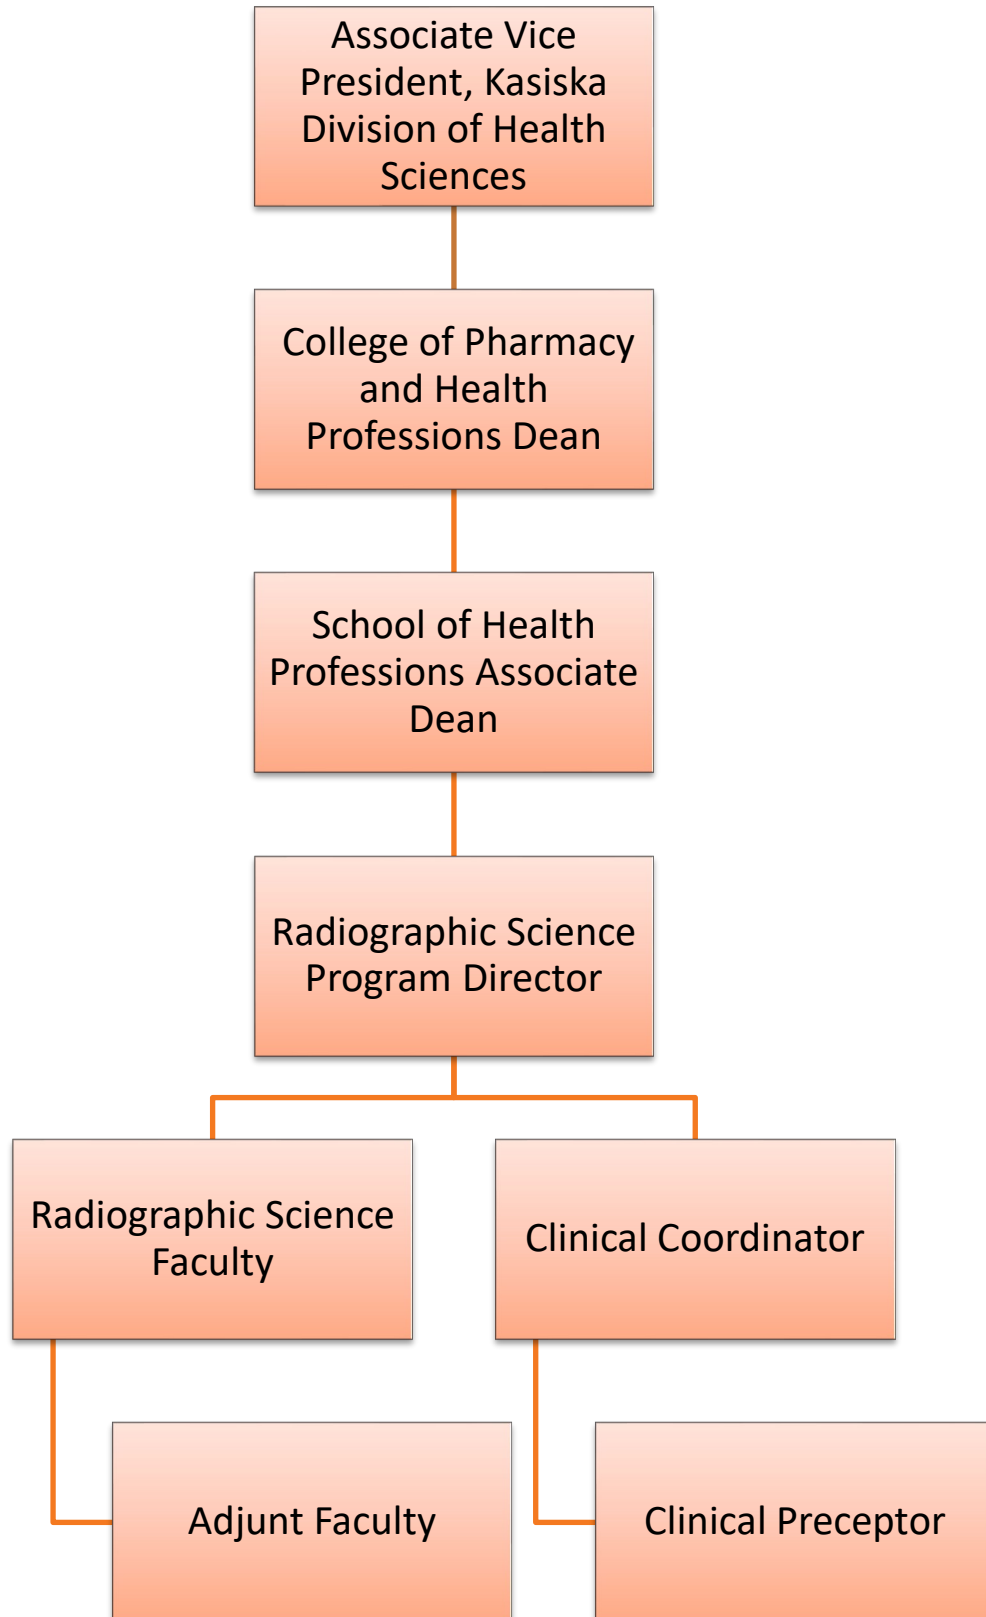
Associate Vice President, Kasiska Division of Health Sciences

College of Pharmacy and Health Professions Dean

School of Health Professions Associate Dean

Radiographic Science Program Director

Radiographic Science Faculty

Clinical Coordinator

Adjunt Faculty

Clinical Preceptor